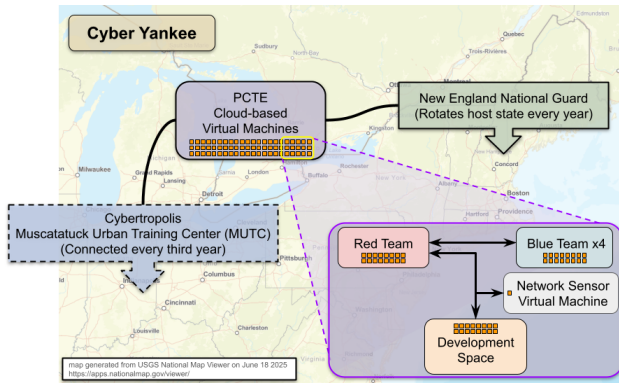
Cyber Yankee

PCTE
Cloud-based
Virtual Machines

New England National Guard
(Rotates host state every year)

Cybertropolis
Muscatatuck Urban Training Center (MUTC)
(Connected every third year)

Red Team

Blue Team x4

Network Sensor
Virtual Machine

Development
Space

Sudbury
North Bay
Quebec
Trois-Rivieres
Ottawa
Montreal
Kingston
Concord
Boston
Providence
Hartford
Rochester
Buffalo
New York
Pittsburgh
Columbus
Cincinnati
Charleston
Louisville
Detroit
Lansing
Grand Rapids
Milwaukee
Chicago
Michigan
Edmundston

map generated from USGS National Map Viewer on June 18 2025
https://apps.nationalmap.gov/viewer/